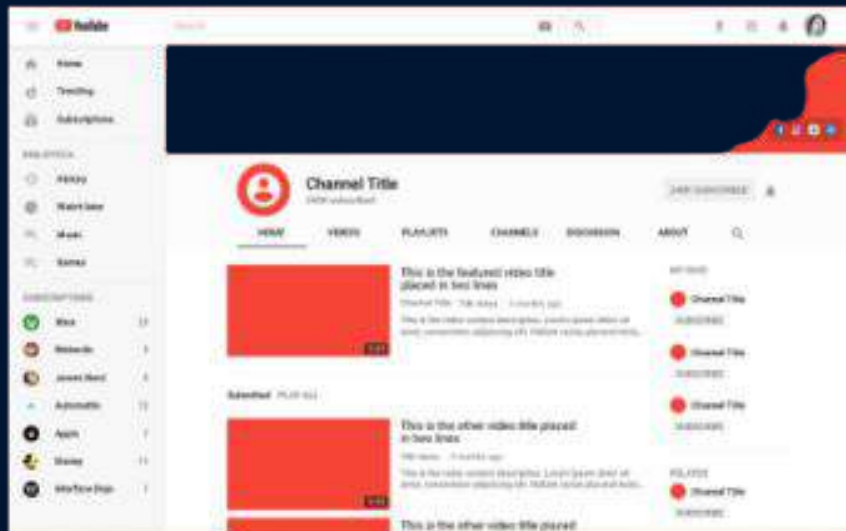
YouTube

Search

Home

Trending

Subscriptions

LIBRARY

History

Watch later

Music

Games

SUBSCRIPTIONS

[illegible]

Nintendo

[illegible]

Automattic

Apple

Disney

Interface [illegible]

Channel Title

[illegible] subscribers

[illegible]

HOME

VIDEOS

PLAYLISTS

CHANNELS

DISCUSSION

ABOUT

This is the featured video title placed in two lines

Channel Title · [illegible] views · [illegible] months ago

This is the video content description. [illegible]

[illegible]

Uploaded PLAY ALL

This is the other video title placed in two lines

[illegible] views · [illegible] months ago

This is the video content description. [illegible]

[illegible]

This is the other video title placed

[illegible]

Channel Title

SUBSCRIBE

Channel Title

SUBSCRIBE

Channel Title

SUBSCRIBE

RELATED

Channel Title

SUBSCRIBE